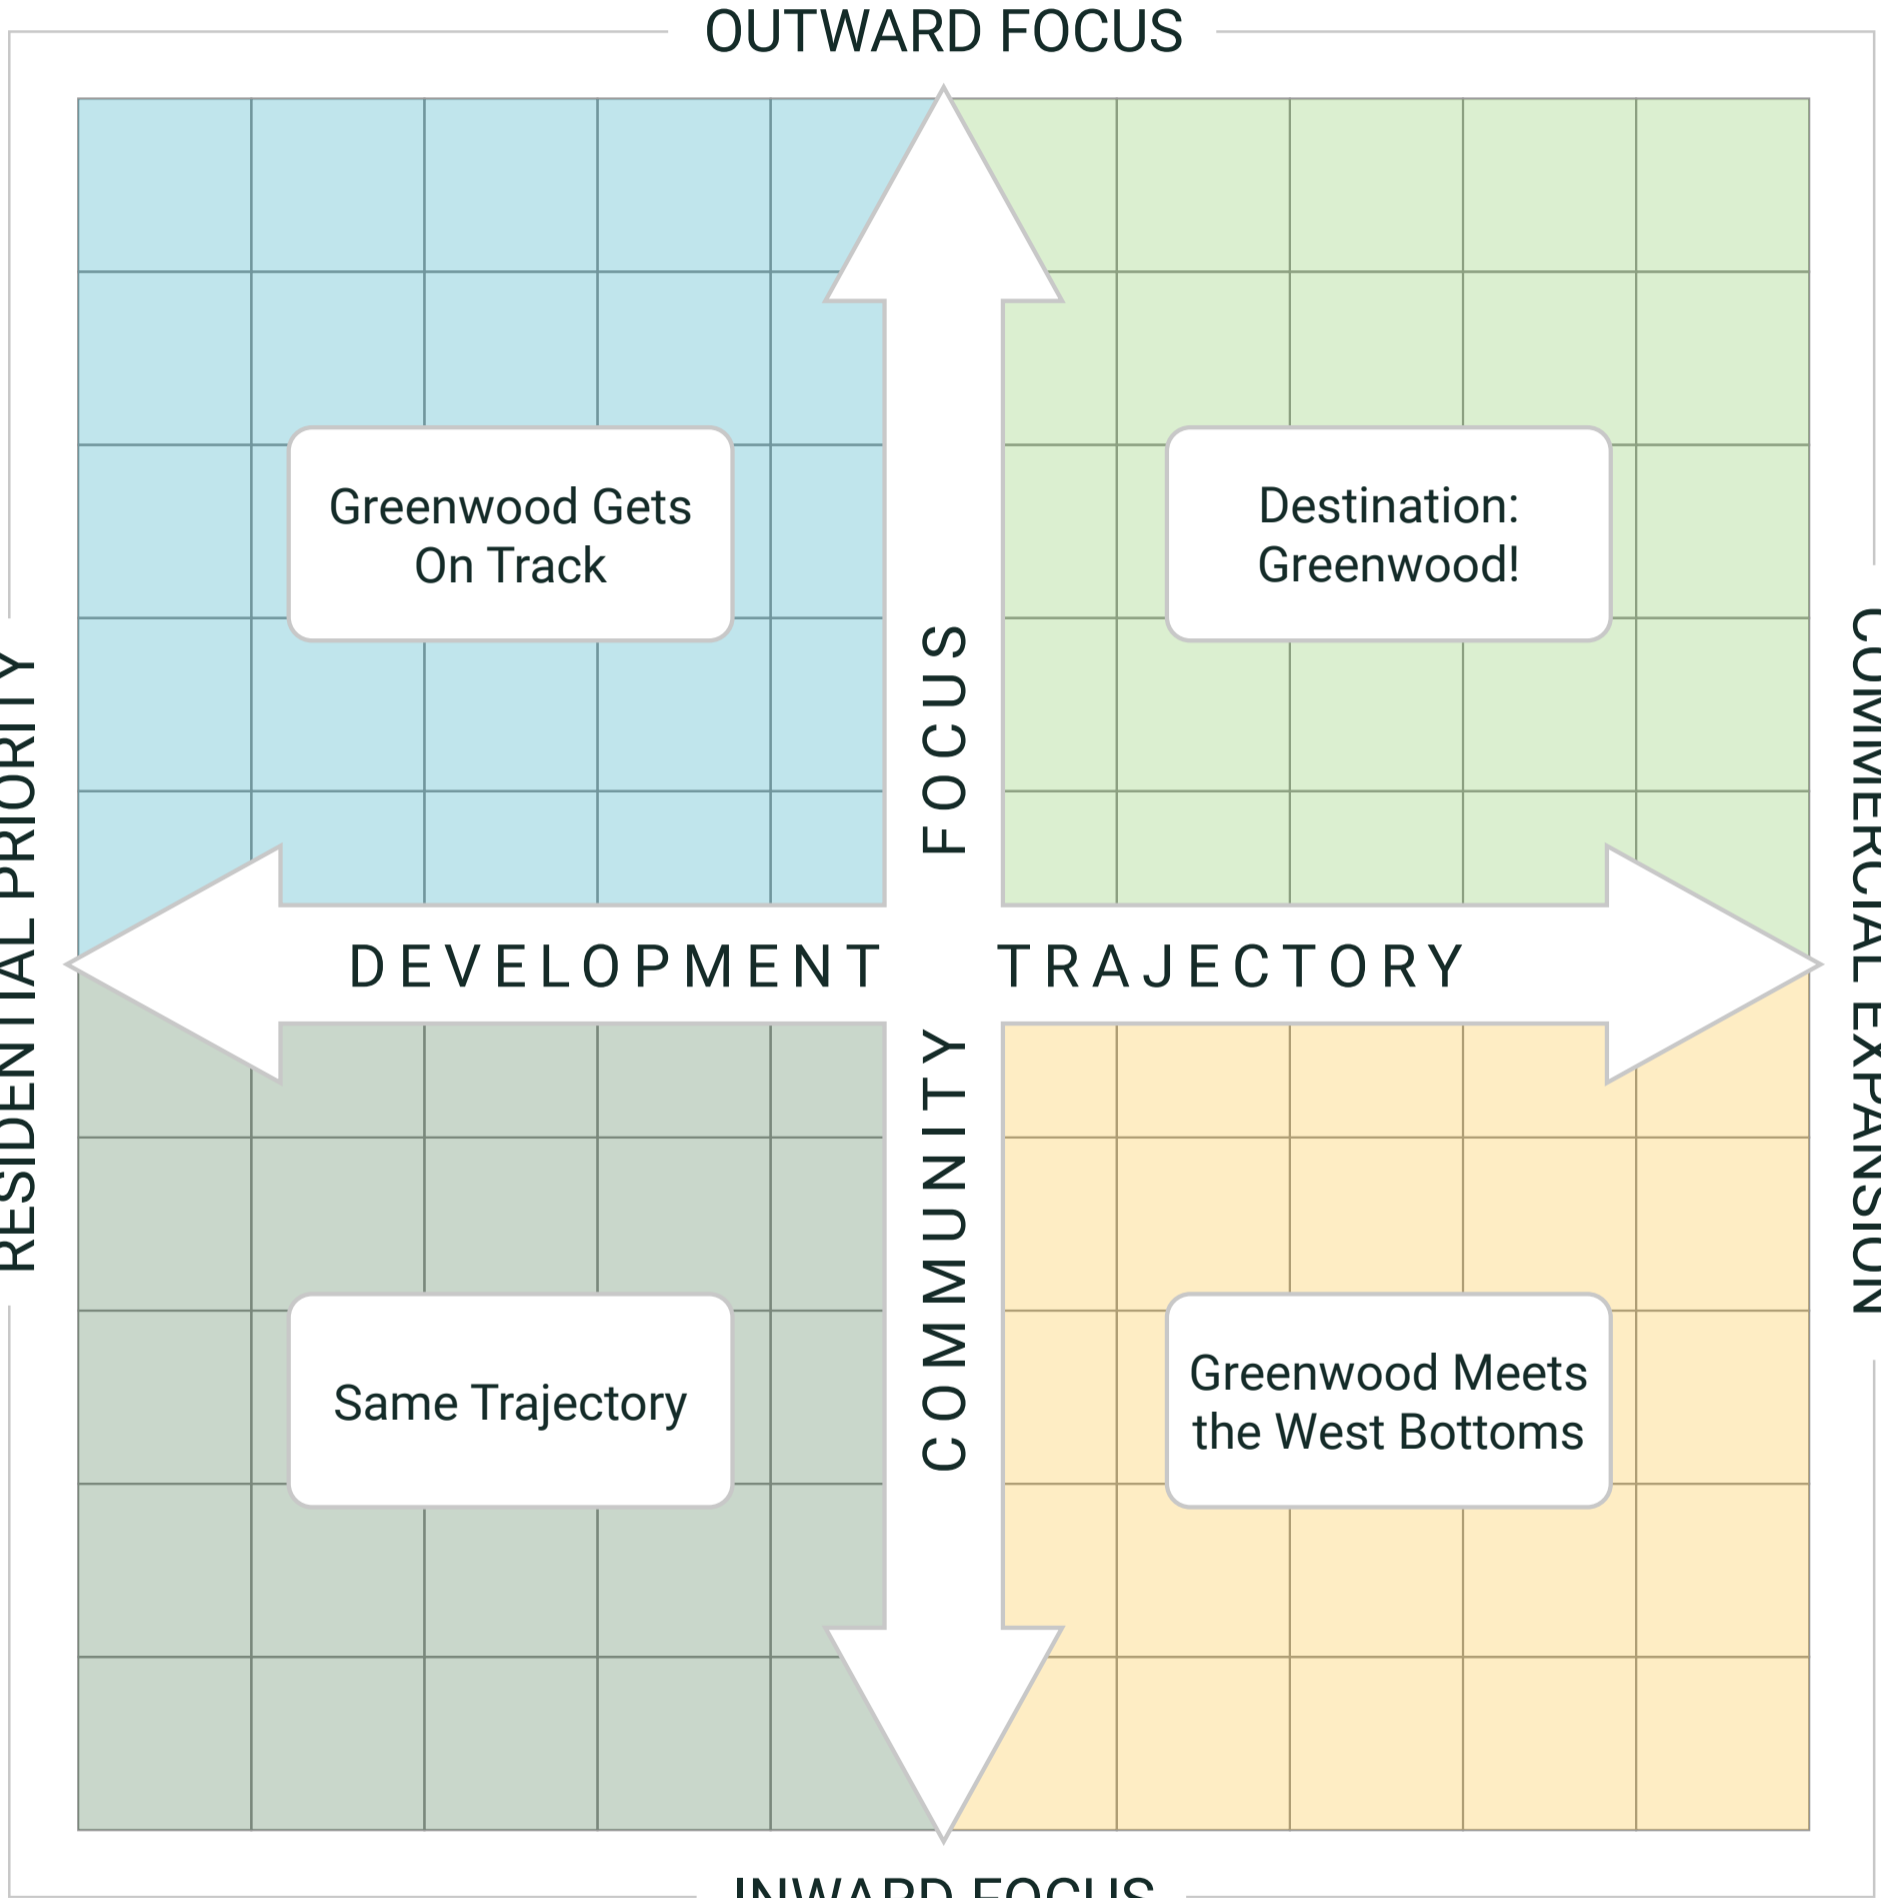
OUTWARD FOCUS

RESIDENTIAL PRIORITY

COMMERCIAL EXPANSION

Greenwood Gets On Track

Destination: Greenwood!

FOCUS

DEVELOPMENT

TRAJECTORY

COMMUNITY

Same Trajectory

Greenwood Meets the West Bottoms

INWARD FOCUS